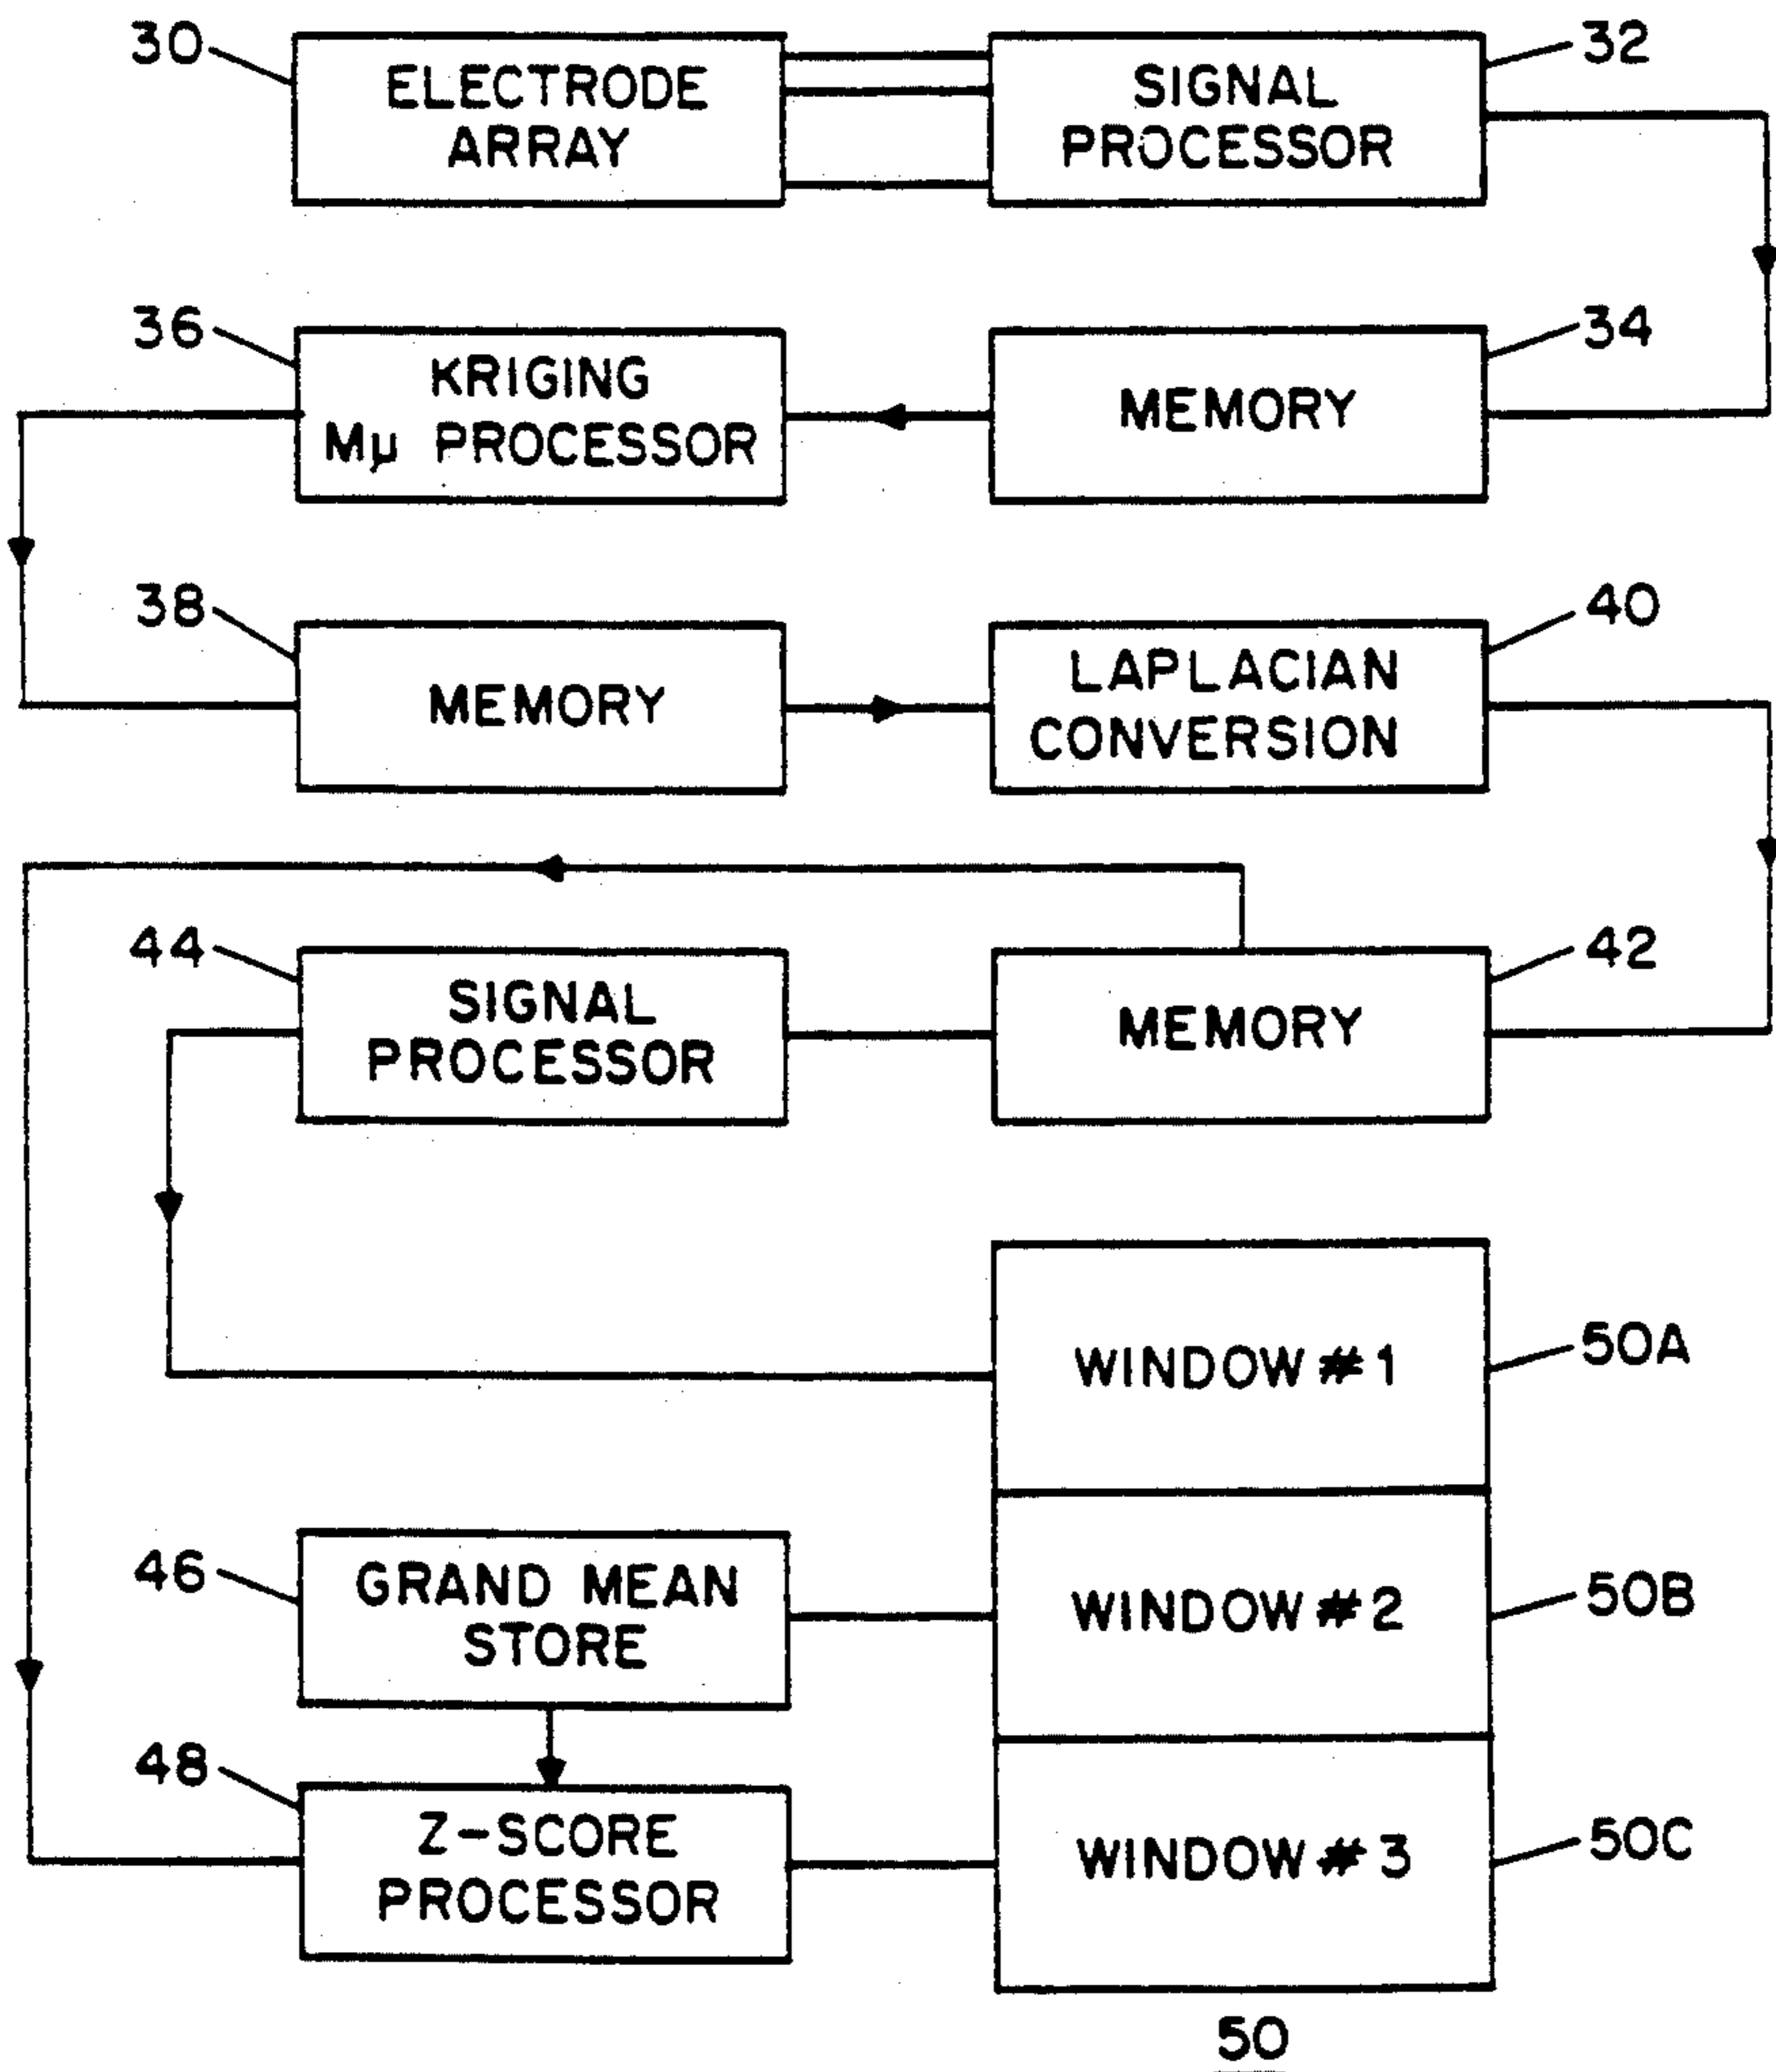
30 ELECTRODE ARRAY

SIGNAL PROCESSOR 32

36 KRIGING Mμ PROCESSOR

MEMORY 34

38 MEMORY

LAPLACIAN CONVERSION 40

44 SIGNAL PROCESSOR

MEMORY 42

WINDOW #1 50A

46 GRAND MEAN STORE

WINDOW #2 50B

48 Z-SCORE PROCESSOR

WINDOW #3 50C

50